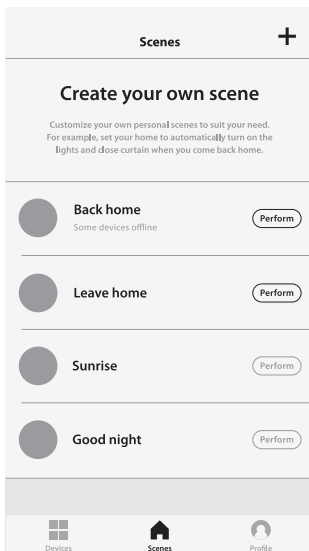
Scenes +

Create your own scene

Customize your own personal scenes to suit your need. For example, set your home to automatically turn on the lights and close curtain when you come back home.

Back home
Some devices offline
Perform

Leave home
Perform

Sunrise
Perform

Good night
Perform

Devices
Scenes
Profile